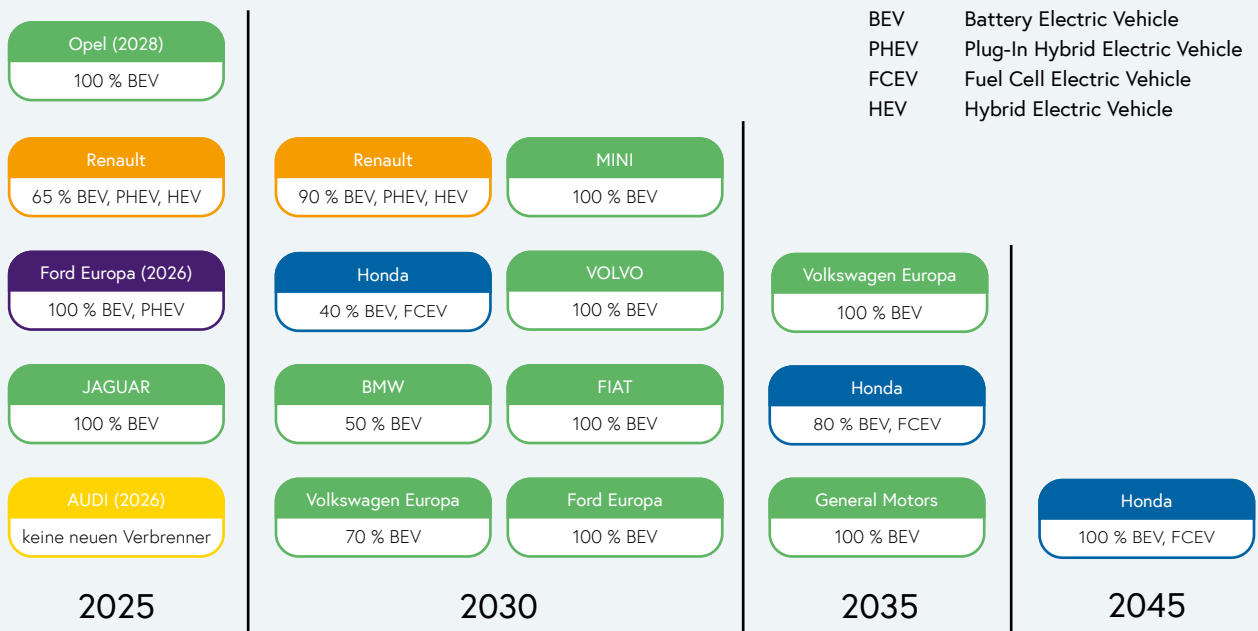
BEV Battery Electric Vehicle
PHEV Plug-In Hybrid Electric Vehicle
FCEV Fuel Cell Electric Vehicle
HEV Hybrid Electric Vehicle

Opel (2028)
100 % BEV

Renault
65 % BEV, PHEV, HEV

Ford Europa (2026)
100 % BEV, PHEV

JAGUAR
100 % BEV

AUDI (2026)
keine neuen Verbrenner

2025

Renault
90 % BEV, PHEV, HEV

MINI
100 % BEV

Honda
40 % BEV, FCEV

VOLVO
100 % BEV

BMW
50 % BEV

FIAT
100 % BEV

Volkswagen Europa
70 % BEV

Ford Europa
100 % BEV

2030

Volkswagen Europa
100 % BEV

Honda
80 % BEV, FCEV

General Motors
100 % BEV

2035

Honda
100 % BEV, FCEV

2045